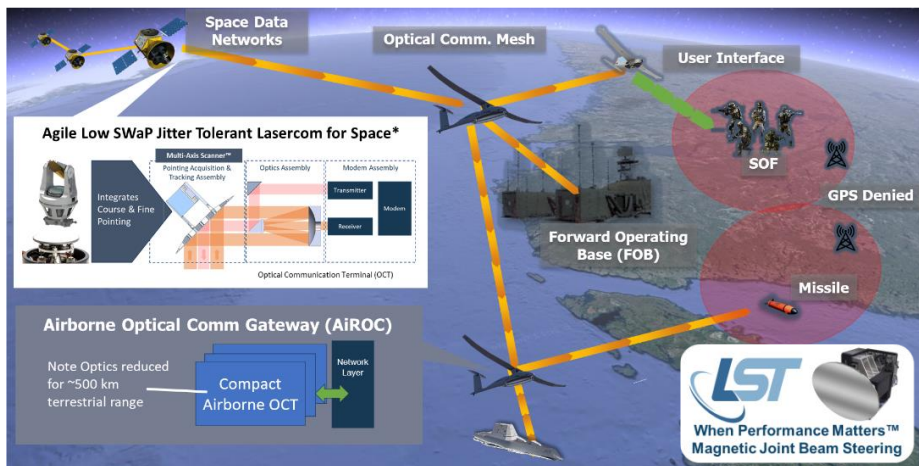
Space Data Networks

Optical Comm. Mesh

User Interface

Agile Low SWaP Jitter Tolerant Lasercom for Space*

Integrates Course & Fine Pointing

Multi-Axis Scanner™

Pointing Acquisition & Tracking Assembly

Optics Assembly

Modem Assembly

Transmitter

Receiver

Modem

Optical Communication Terminal (OCT)

SOF

GPS Denied

Forward Operating Base (FOB)

Missile

Airborne Optical Comm Gateway (AiROC)

Note Optics reduced for ~500 km terrestrial range

Compact Airborne OCT

Network Layer

LST

When Performance Matters™
Magnetic Joint Beam Steering